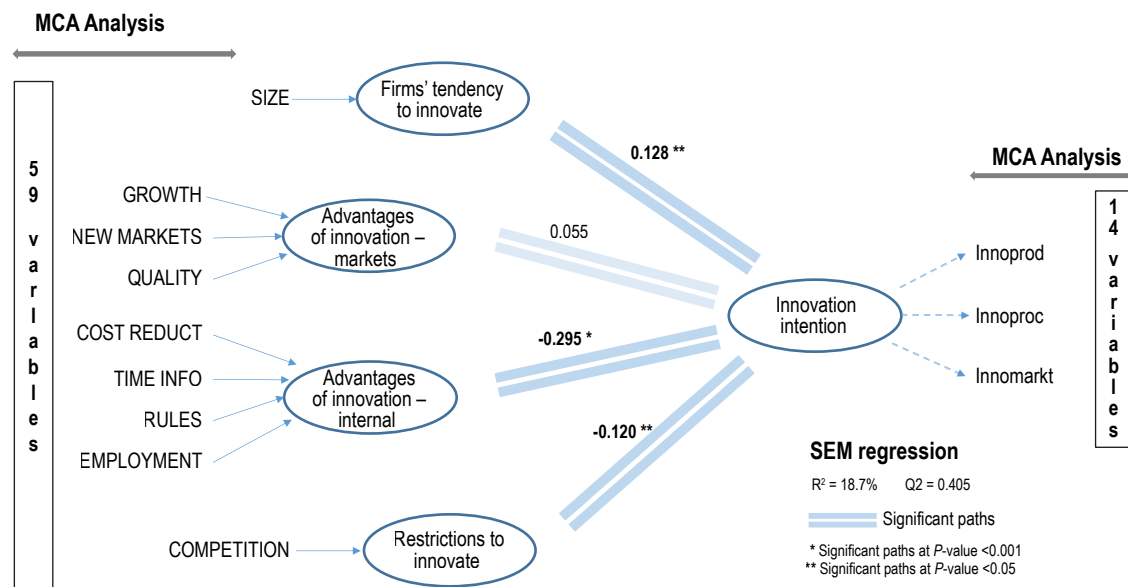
MCA Analysis

59 variables

SIZE

Firms' tendency to innovate

0.128 **

MCA Analysis

GROWTH

NEW MARKETS

QUALITY

Advantages of innovation – markets

0.055

14 variables

Innoprod

Innovation intention

Innoproc

Innomarkt

COST REDUCT

-0.295 *

TIME INFO

RULES

EMPLOYMENT

Advantages of innovation – internal

-0.120 **

SEM regression

$R^2$ = 18.7%    Q2 = 0.405

Significant paths

* Significant paths at *P*-value <0.001
** Significant paths at *P*-value <0.05

COMPETITION

Restrictions to innovate